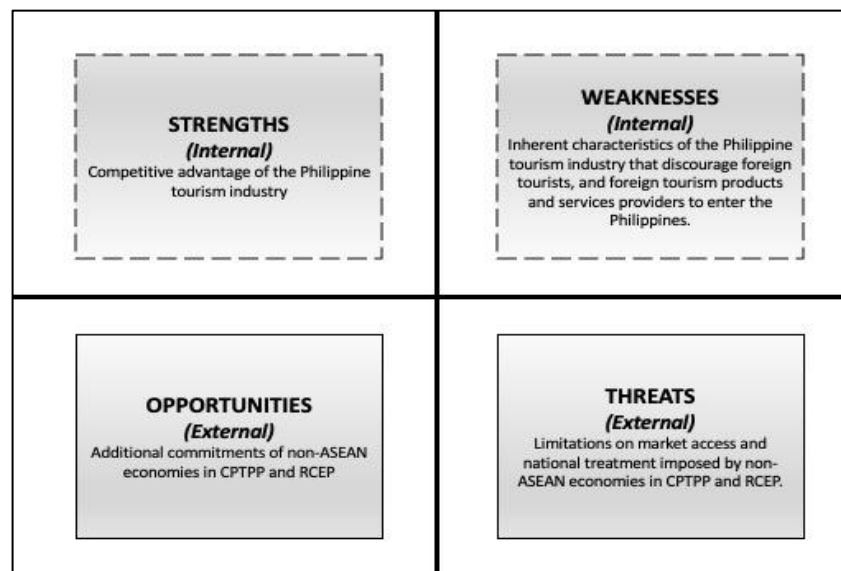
STRENGTHS
*(Internal)*
Competitive advantage of the Philippine tourism industry

WEAKNESSES
*(Internal)*
Inherent characteristics of the Philippine tourism industry that discourage foreign tourists, and foreign tourism products and services providers to enter the Philippines.

OPPORTUNITIES
*(External)*
Additional commitments of non-ASEAN economies in CPTPP and RCEP

THREATS
*(External)*
Limitations on market access and national treatment imposed by non-ASEAN economies in CPTPP and RCEP.